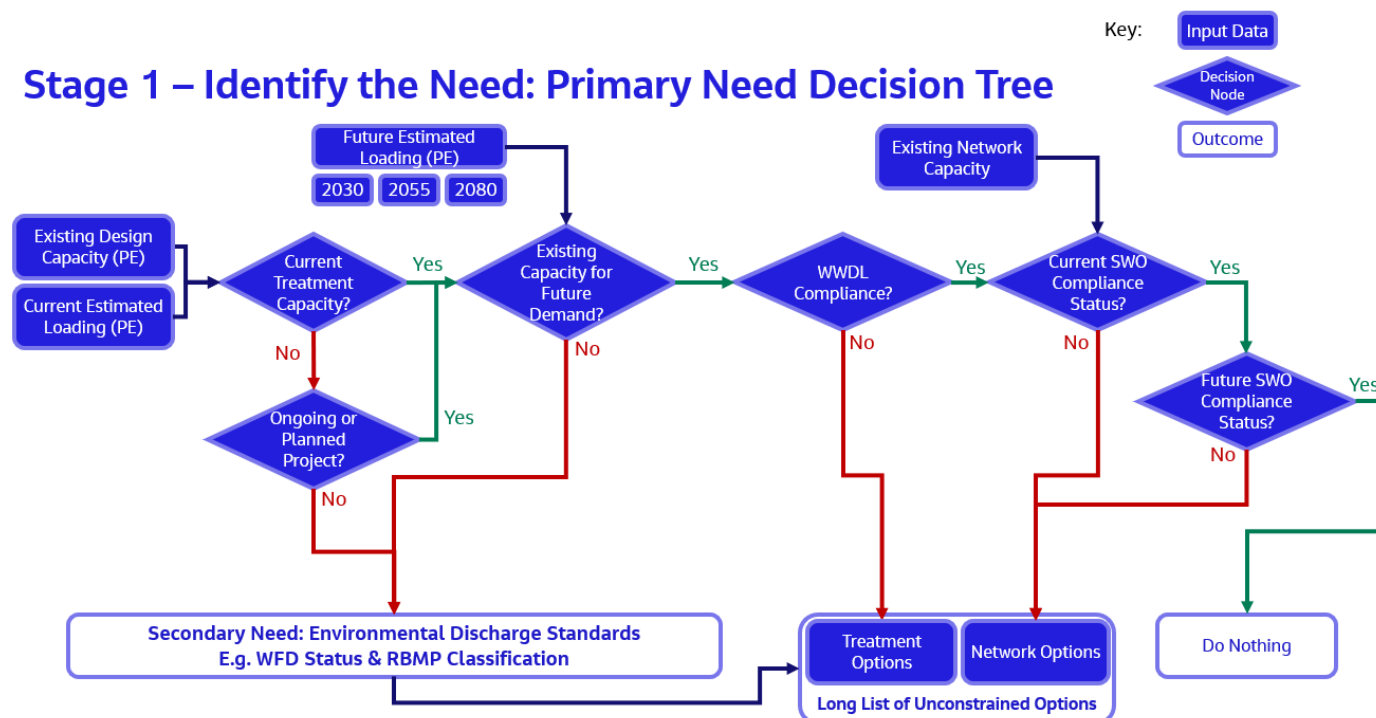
Key: Input Data

Decision Node

Outcome

Stage 1 – Identify the Need: Primary Need Decision Tree

Future Estimated Loading (PE)

2030 2055 2080

Existing Network Capacity

Existing Design Capacity (PE)

Current Estimated Loading (PE)

Current Treatment Capacity?

Yes

Existing Capacity for Future Demand?

Yes

WWDL Compliance?

Yes

Current SWO Compliance Status?

Yes

No

No

No

No

Future SWO Compliance Status?

Yes

Ongoing or Planned Project?

Yes

No

No

Secondary Need: Environmental Discharge Standards E.g. WFD Status & RBMP Classification

Treatment Options

Network Options

Long List of Unconstrained Options

Do Nothing